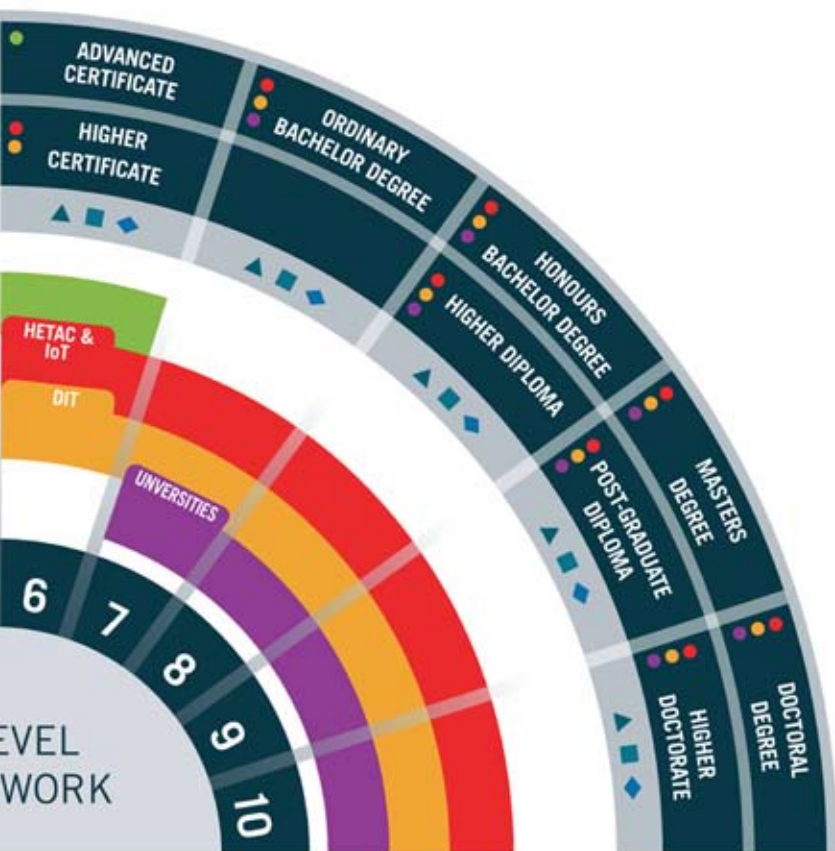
ADVANCED CERTIFICATE

HIGHER CERTIFICATE

ORDINARY BACHELOR DEGREE

HONOURS BACHELOR DEGREE

HIGHER DIPLOMA

MASTERS DEGREE

POST-GRADUATE DIPLOMA

DOCTORAL DEGREE

HIGHER DOCTORATE

HETAC & IoT

DIT

UNVERSITIES

6

7

8

9

10

EVEL

WORK